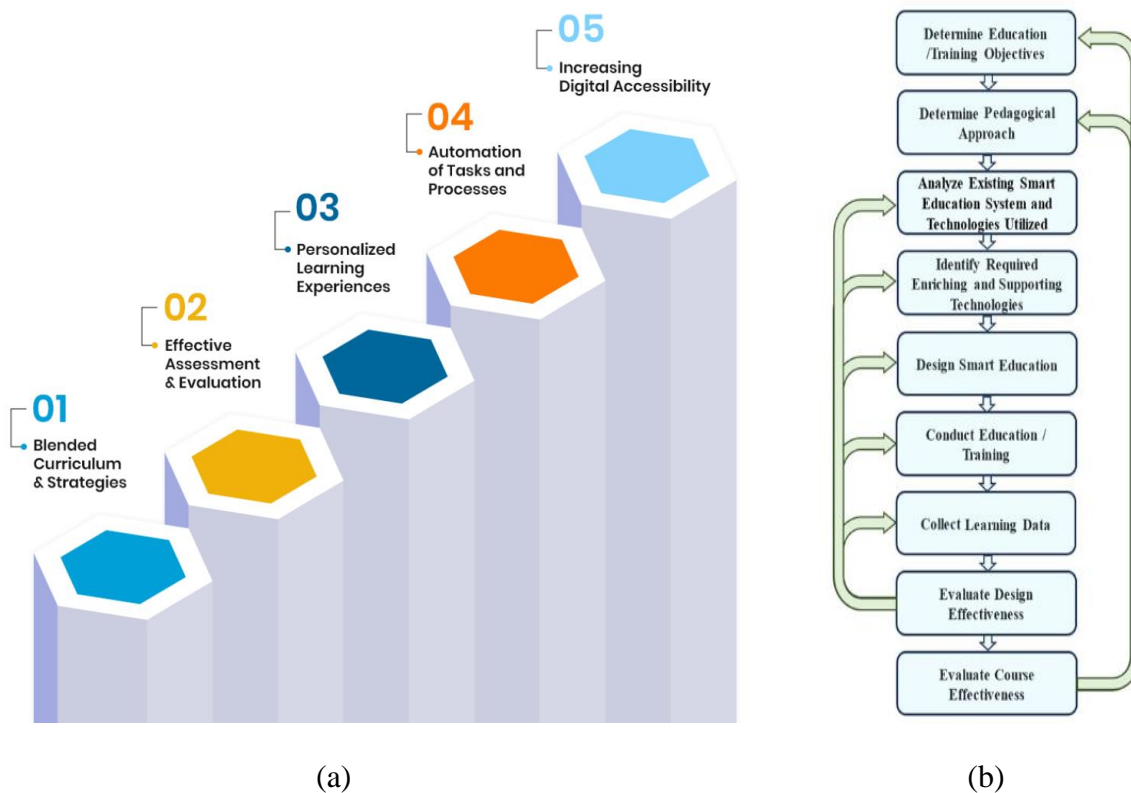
05
Increasing Digital Accessibility

04
Automation of Tasks and Processes

03
Personalized Learning Experiences

02
Effective Assessment & Evaluation

01
Blended Curriculum & Strategies

Determine Education /Training Objectives

Determine Pedagogical Approach

Analyze Existing Smart Education System and Technologies Utilized

Identify Required Enriching and Supporting Technologies

Design Smart Education

Conduct Education / Training

Collect Learning Data

Evaluate Design Effectiveness

Evaluate Course Effectiveness

(a)

(b)